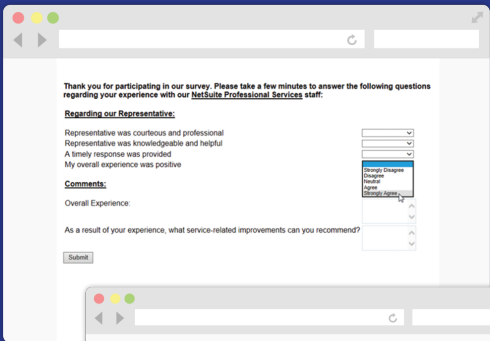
Thank you for participating in our survey. Please take a few minutes to answer the following questions regarding your experience with our NetSuite Professional Services staff:

Regarding our Representative:

Representative was courteous and professional
Representative was knowledgeable and helpful
A timely response was provided
My overall experience was positive

Strongly Disagree
Disagree
Neutral
Agree
Strongly Agree

Comments:

Overall Experience:

As a result of your experience, what service-related improvements can you recommend?

Submit